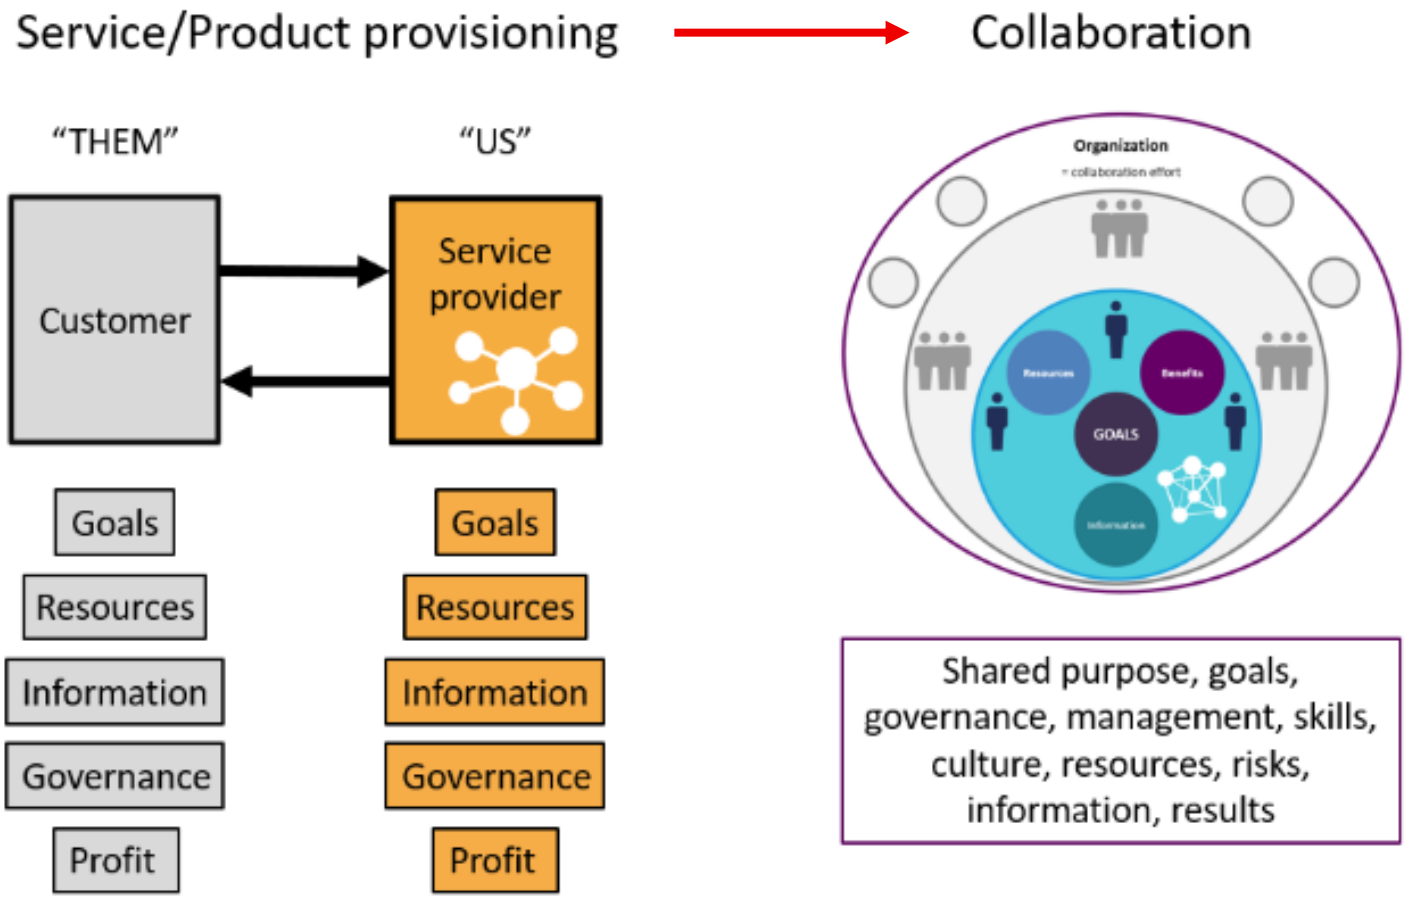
Service/Product provisioning

Collaboration

“THEM”

“US”

Customer

Service provider

Goals

Resources

Information

Governance

Profit

Goals

Resources

Information

Governance

Profit

Organization

= collaboration effort

Resources

Benefits

GOALS

Information

Shared purpose, goals, governance, management, skills, culture, resources, risks, information, results